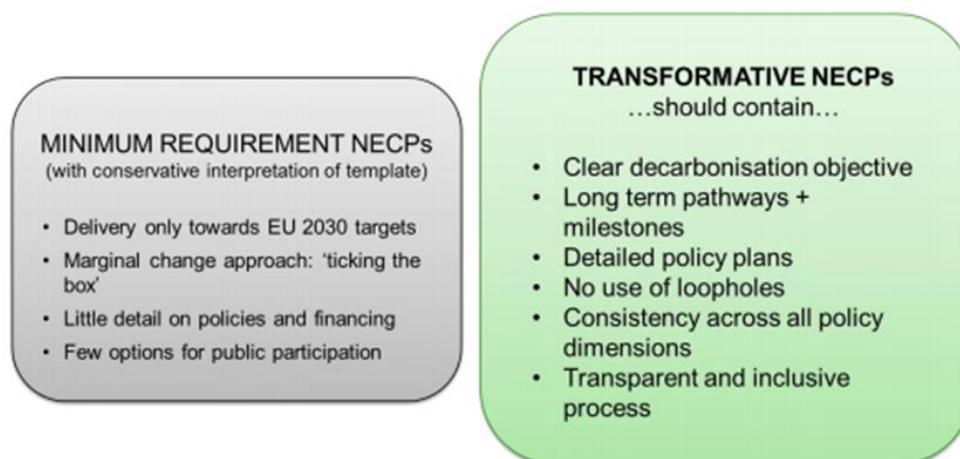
MINIMUM REQUIREMENT NECPs
(with conservative interpretation of template)

- Delivery only towards EU 2030 targets
- Marginal change approach: 'ticking the box'
- Little detail on policies and financing
- Few options for public participation

TRANSFORMATIVE NECPs
…should contain…

- Clear decarbonisation objective
- Long term pathways + milestones
- Detailed policy plans
- No use of loopholes
- Consistency across all policy dimensions
- Transparent and inclusive process